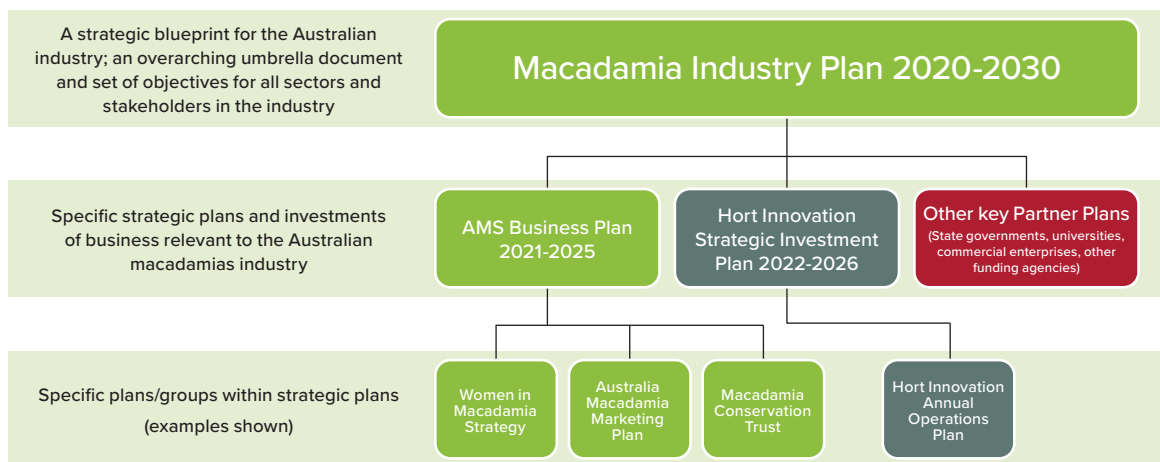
A strategic blueprint for the Australian industry; an overarching umbrella document and set of objectives for all sectors and stakeholders in the industry

Macadamia Industry Plan 2020-2030

Specific strategic plans and investments of business relevant to the Australian macadamias industry

AMS Business Plan 2021-2025

Hort Innovation Strategic Investment Plan 2022-2026

Other key Partner Plans
(State governments, universities, commercial enterprises, other funding agencies)

Specific plans/groups within strategic plans (examples shown)

Women in Macadamia Strategy

Australia Macadamia Marketing Plan

Macadamia Conservation Trust

Hort Innovation Annual Operations Plan